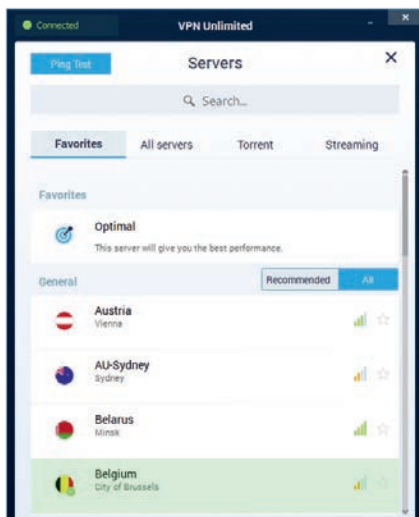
Connected
VPN Unlimited
Ping Test
Servers
Search...
Favorites
All servers
Torrent
Streaming
Favorites
Optimal
This server will give you the best performance.
General
Recommended
All
Austria
Vienna
AU-Sydney
Sydney
Belarus
Minsk
Belgium
City of Brussels